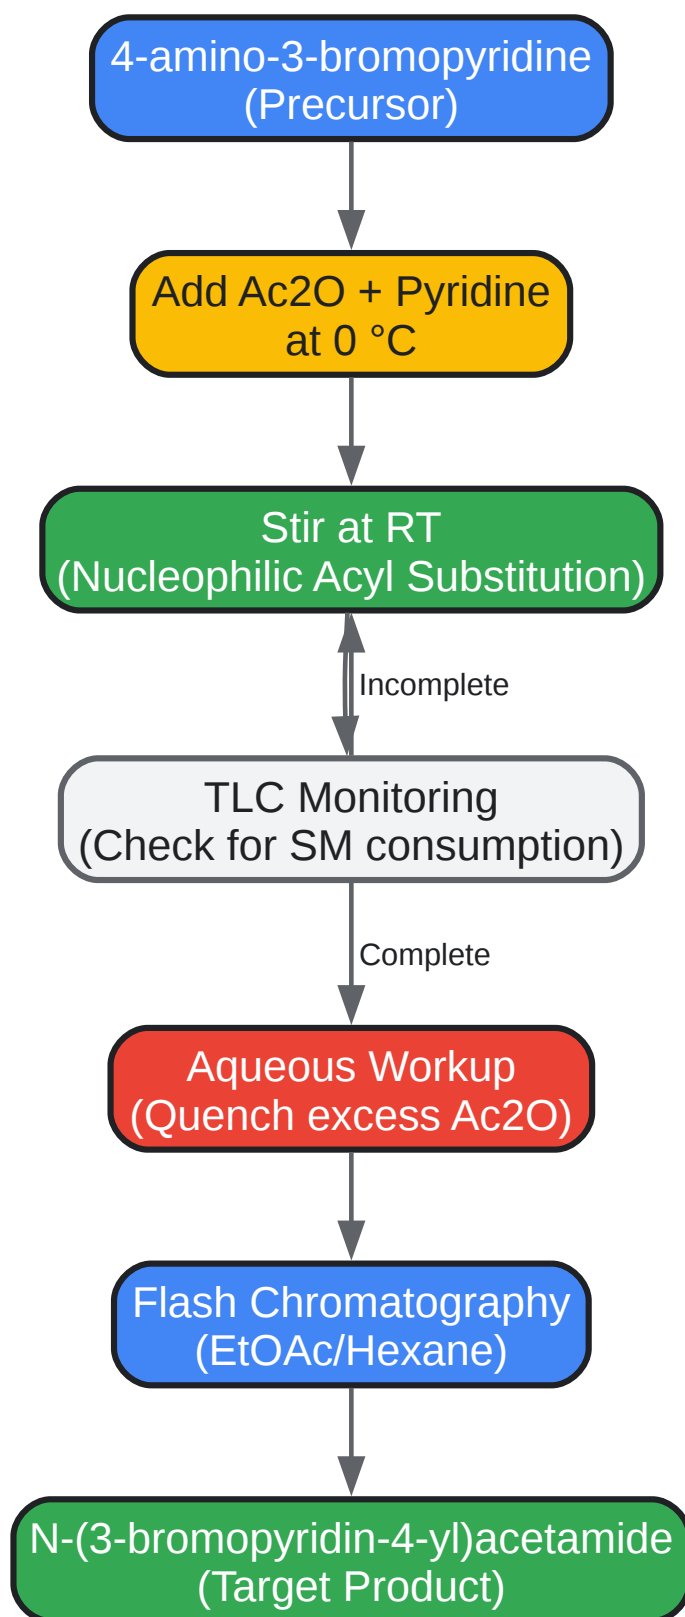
4-amino-3-bromopyridine
(Precursor)

Add Ac2O + Pyridine
at 0 °C

Stir at RT
(Nucleophilic Acyl Substitution)

Incomplete

TLC Monitoring
(Check for SM consumption)

Complete

Aqueous Workup
(Quench excess Ac2O)

Flash Chromatography
(EtOAc/Hexane)

N-(3-bromopyridin-4-yl)acetamide
(Target Product)